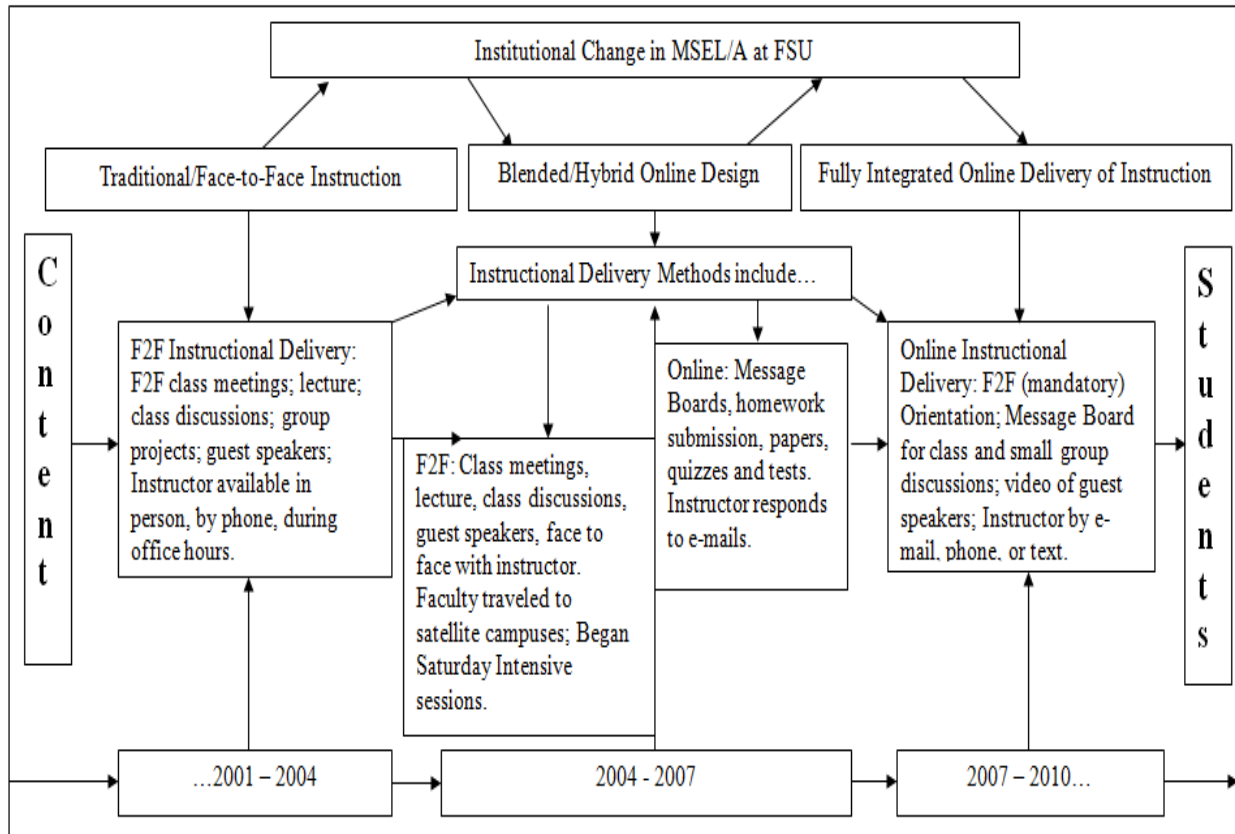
Institutional Change in MSEL/A at FSU

Traditional/Face-to-Face Instruction

Blended/Hybrid Online Design

Fully Integrated Online Delivery of Instruction

C
o
n
t
e
n
t

Instructional Delivery Methods include…

F2F Instructional Delivery: F2F class meetings; lecture; class discussions; group projects; guest speakers; Instructor available in person, by phone, during office hours.

F2F: Class meetings, lecture, class discussions, guest speakers, face to face with instructor. Faculty traveled to satellite campuses; Began Saturday Intensive sessions.

Online: Message Boards, homework submission, papers, quizzes and tests. Instructor responds to e-mails.

Online Instructional Delivery: F2F (mandatory) Orientation; Message Board for class and small group discussions; video of guest speakers; Instructor by e-mail, phone, or text.

S
t
u
d
e
n
t
s

…2001 – 2004

2004 - 2007

2007 – 2010…